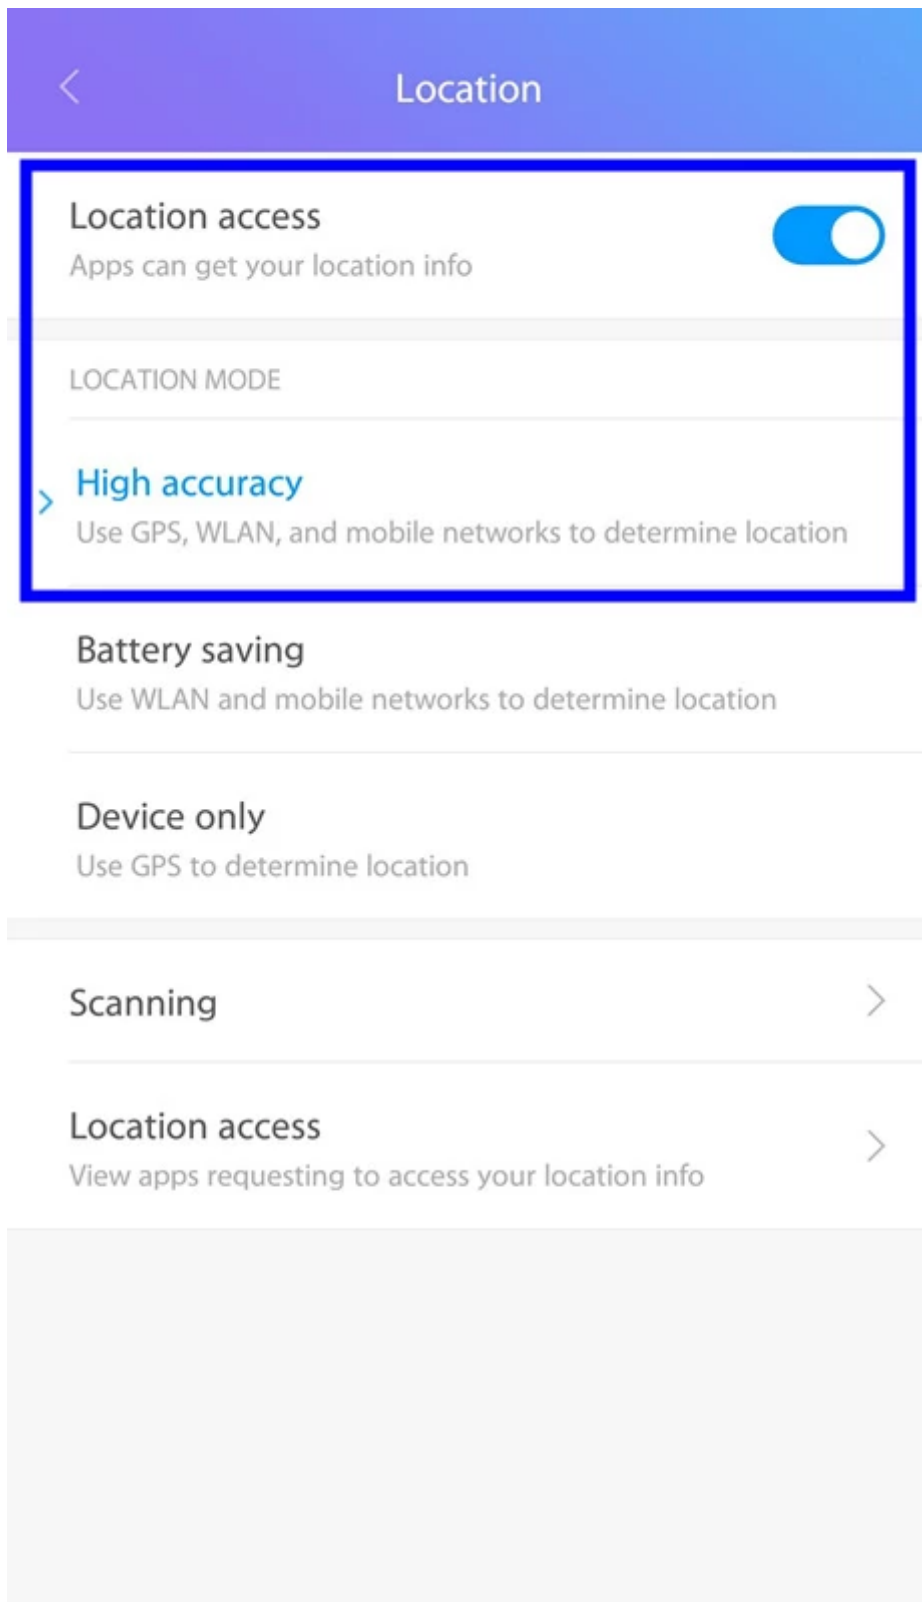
Location

Location access
Apps can get your location info

LOCATION MODE

High accuracy
Use GPS, WLAN, and mobile networks to determine location

Battery saving
Use WLAN and mobile networks to determine location

Device only
Use GPS to determine location

Scanning

Location access
View apps requesting to access your location info